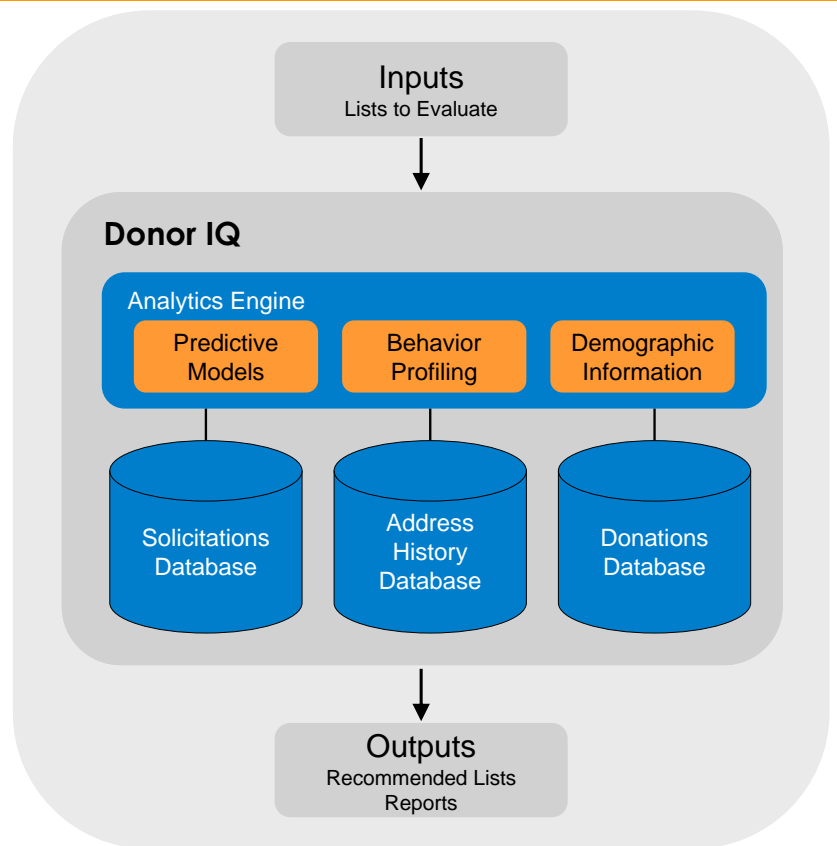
Inputs
Lists to Evaluate

Donor IQ

Analytics Engine

Predictive Models

Behavior Profiling

Demographic Information

Solicitations Database

Address History Database

Donations Database

Outputs
Recommended Lists
Reports